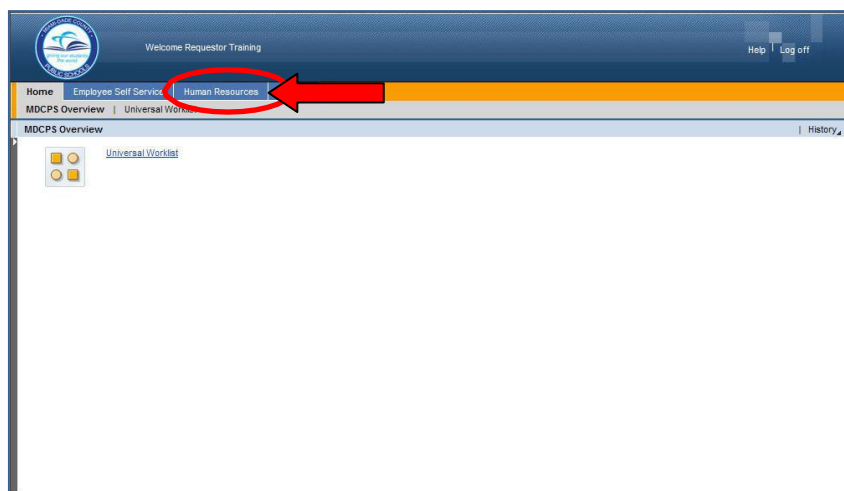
MIAMI-DADE COUNTY
PUBLIC SCHOOLS

Welcome Requestor Training

Help | Log off

Home | Employee Self Service | Human Resources

MDCPS Overview | Universal Worklist

MDCPS Overview

| History

Universal Worklist